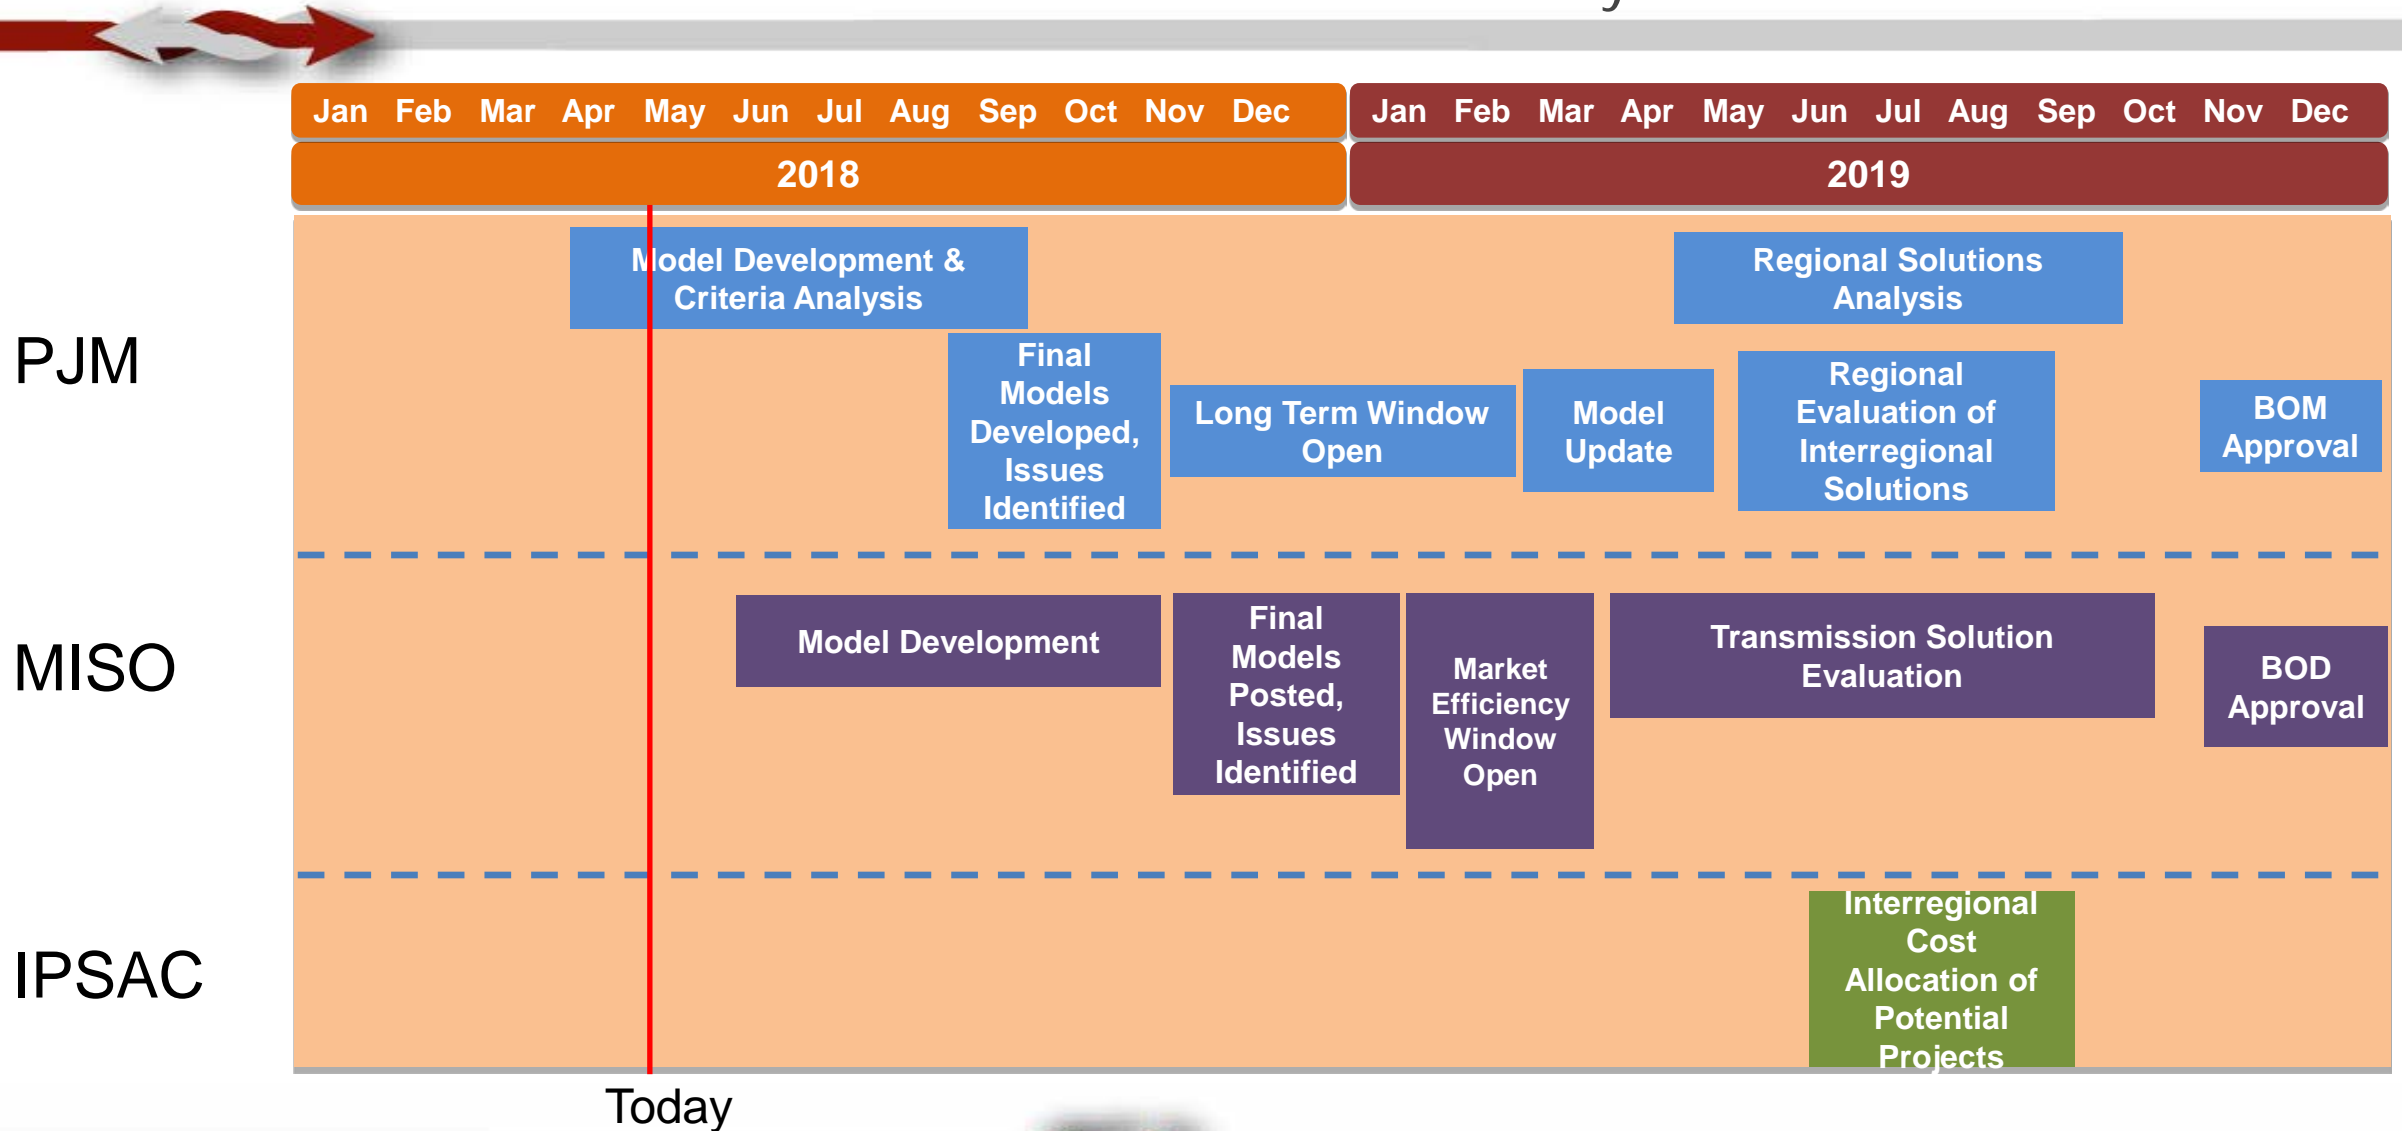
Jan Feb Mar Apr May Jun Jul Aug Sep Oct Nov Dec

2018

Jan Feb Mar Apr May Jun Jul Aug Sep Oct Nov Dec

2019

PJM

Model Development & Criteria Analysis

Final Models Developed, Issues Identified

Long Term Window Open

Model Update

Regional Solutions Analysis

Regional Evaluation of Interregional Solutions

BOM Approval

MISO

Model Development

Final Models Posted, Issues Identified

Market Efficiency Window Open

Transmission Solution Evaluation

BOD Approval

IPSAC

Interregional Cost Allocation of Potential Projects

Today